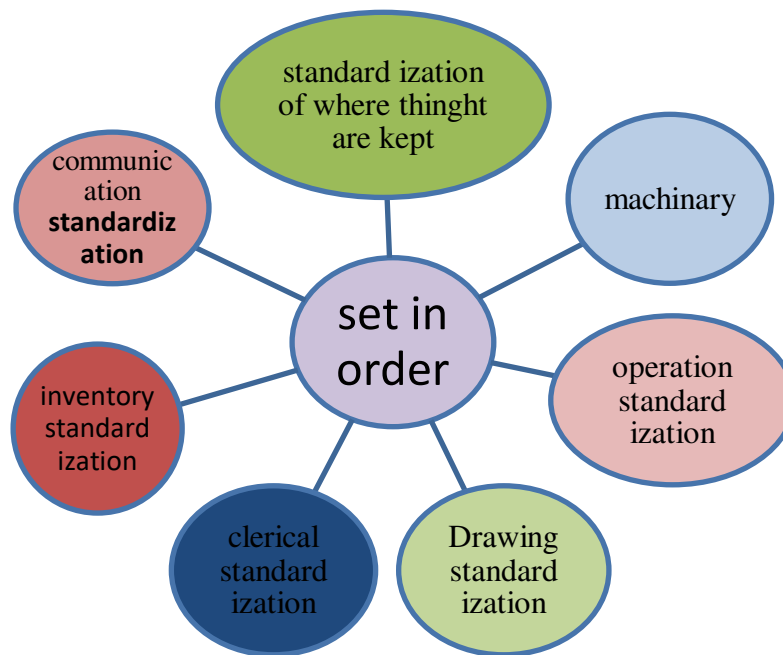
set in order

standard ization of where thinght are kept

machinary

operation standard ization

Drawing standard ization

clerical standard ization

inventory standard ization

communic ation **standardiz ation**